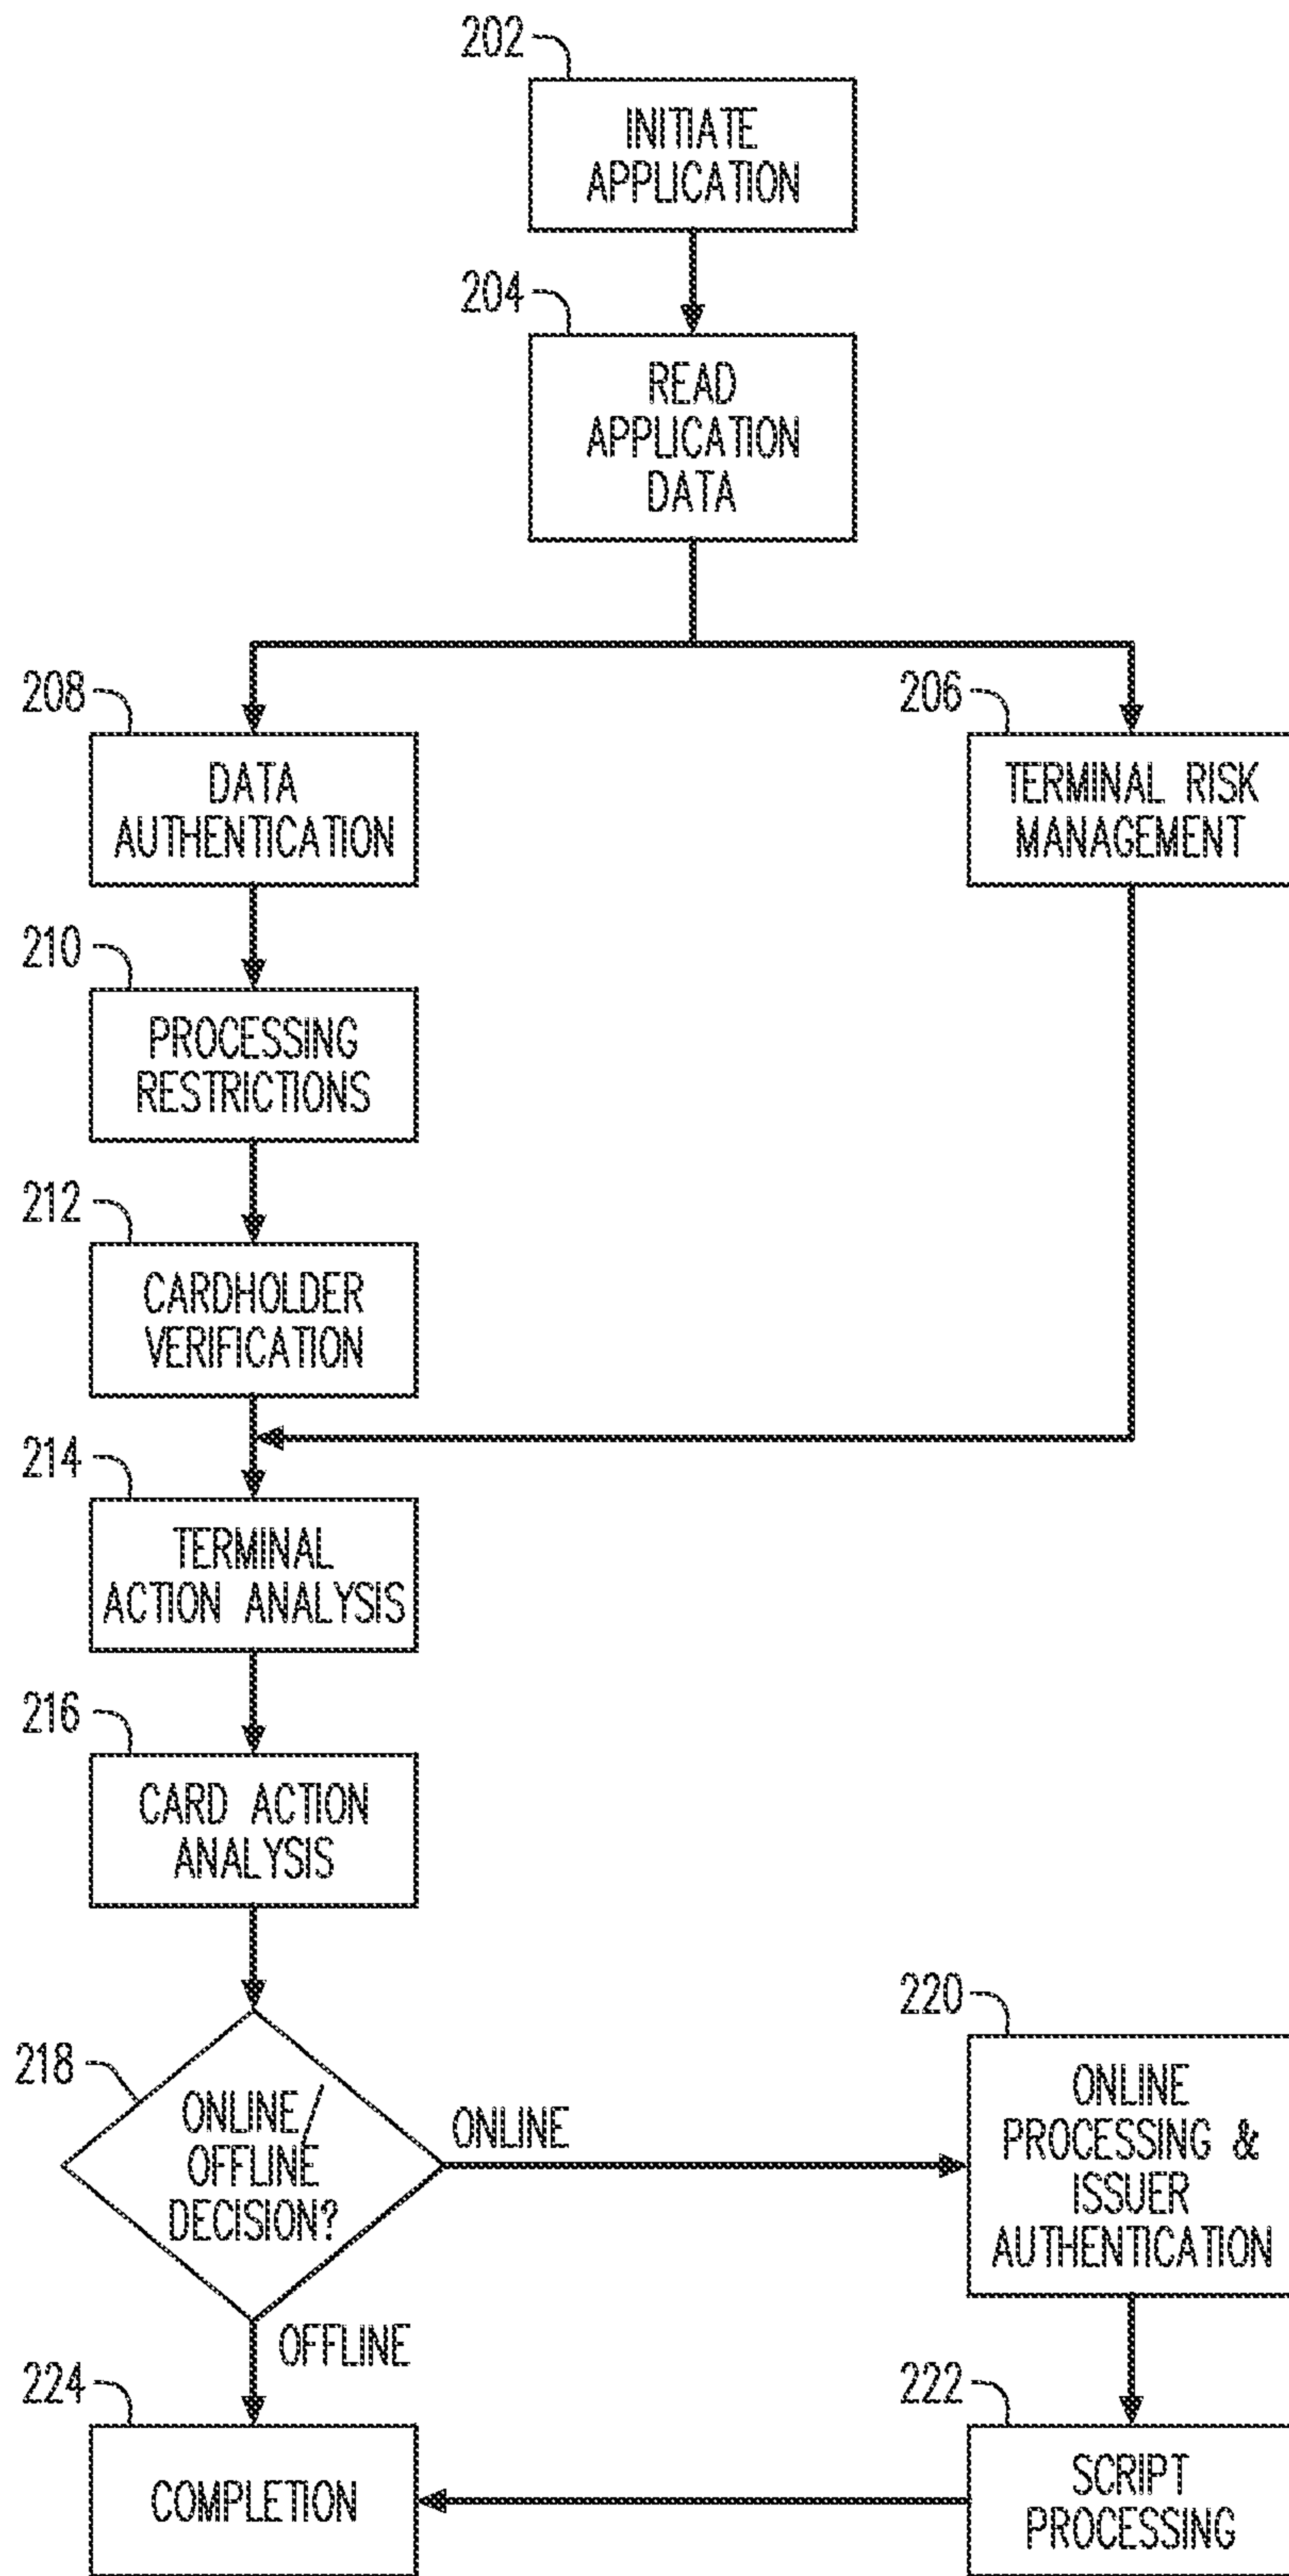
202
INITIATE APPLICATION

204
READ APPLICATION DATA

208
DATA AUTHENTICATION

206
TERMINAL RISK MANAGEMENT

210
PROCESSING RESTRICTIONS

212
CARDHOLDER VERIFICATION

214
TERMINAL ACTION ANALYSIS

216
CARD ACTION ANALYSIS

218
ONLINE/ OFFLINE DECISION?

ONLINE

220
ONLINE PROCESSING & ISSUER AUTHENTICATION

OFFLINE

224
COMPLETION

222
SCRIPT PROCESSING